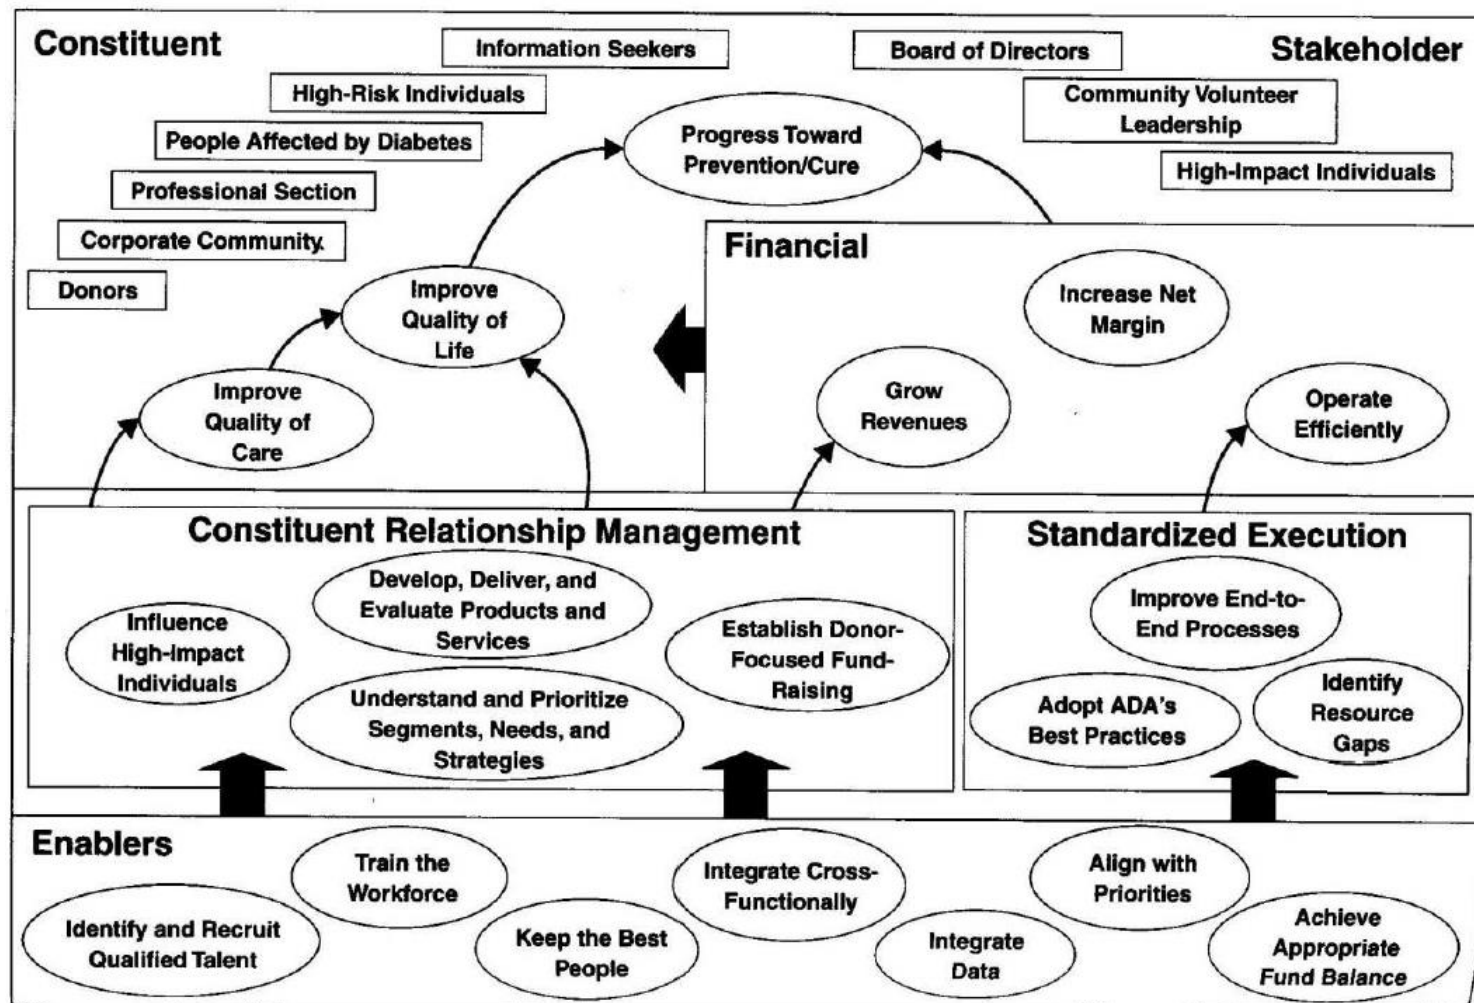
Constituent

Information Seekers

Board of Directors

Stakeholder

High-Risk Individuals

Community Volunteer Leadership

People Affected by Diabetes

Progress Toward Prevention/Cure

High-Impact Individuals

Professional Section

Corporate Community

Donors

Financial

Improve Quality of Life

Increase Net Margin

Improve Quality of Care

Grow Revenues

Operate Efficiently

Constituent Relationship Management

Standardized Execution

Develop, Deliver, and Evaluate Products and Services

Influence High-Impact Individuals

Establish Donor-Focused Fund-Raising

Improve End-to-End Processes

Understand and Prioritize Segments, Needs, and Strategies

Adopt ADA's Best Practices

Identify Resource Gaps

Enablers

Train the Workforce

Integrate Cross-Functionally

Align with Priorities

Identify and Recruit Qualified Talent

Keep the Best People

Integrate Data

Achieve Appropriate Fund Balance